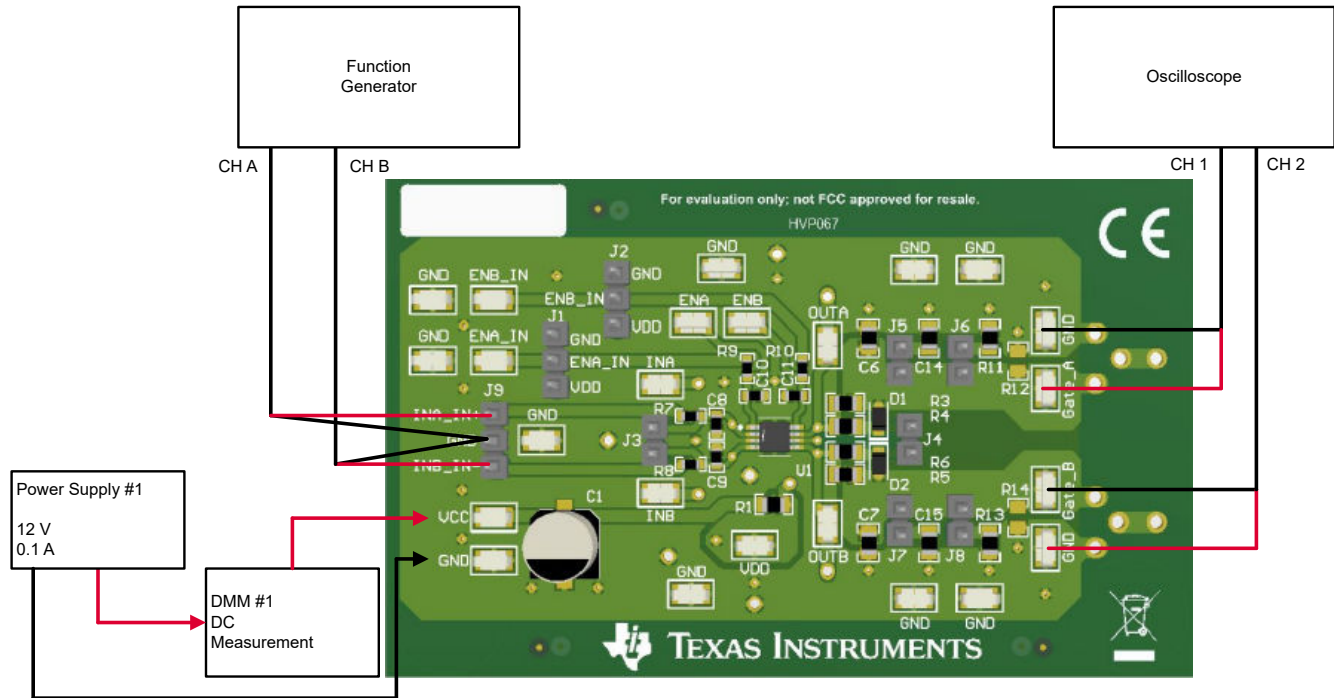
Function Generator

Oscilloscope

CH A CH B

CH 1 CH 2

For evaluation only; not FCC approved for resale.

HVP067

CE

GND GND GND

J2 GND

GND ENB_IN

ENB_IN

ENA ENB

OUTA

J1 GND VDD

J5 J6

GND ENA_IN

ENA_IN

R9 R10

VDD INA

C10 C11

C6 C14 R11

GND

R12 Gate_A

J9

INA_IN

R7 C8

R3 R4

D1

J3

J4

INB_IN

R8

C9

U1

R6 R5

Power Supply #1

12 V
0.1 A

C1

INB

R1

D2

R14 Gate_B

VCC

C7 C15 R13

GND

VDD

OUTB

J7 J8

GND

GND

DMM #1
DC
Measurement

GND

GND GND

Texas Instruments